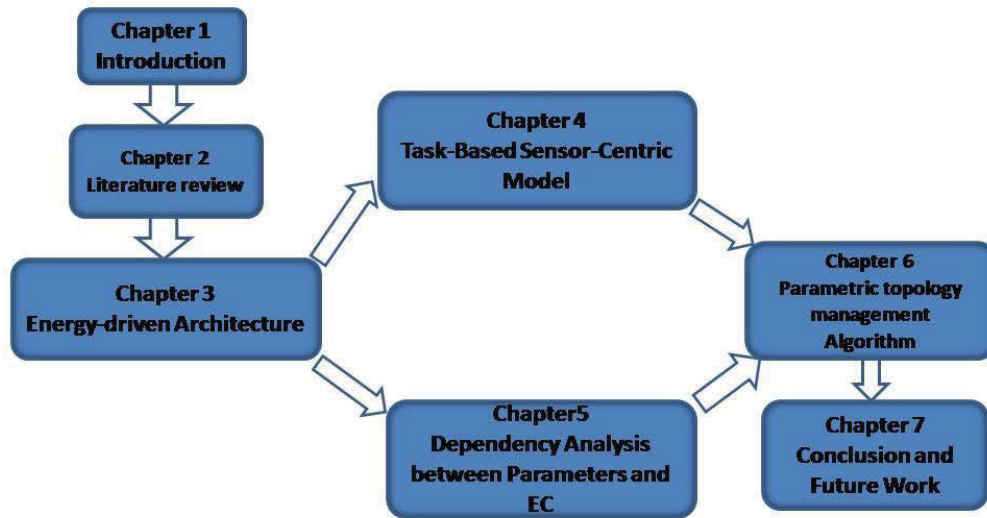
Chapter 1
Introduction

Chapter 2
Literature review

Chapter 3
Energy-driven Architecture

Chapter 4
Task-Based Sensor-Centric Model

Chapter5
Dependency Analysis between Parameters and EC

Chapter 6
Parametric topology management Algorithm

Chapter 7
Conclusion and Future Work